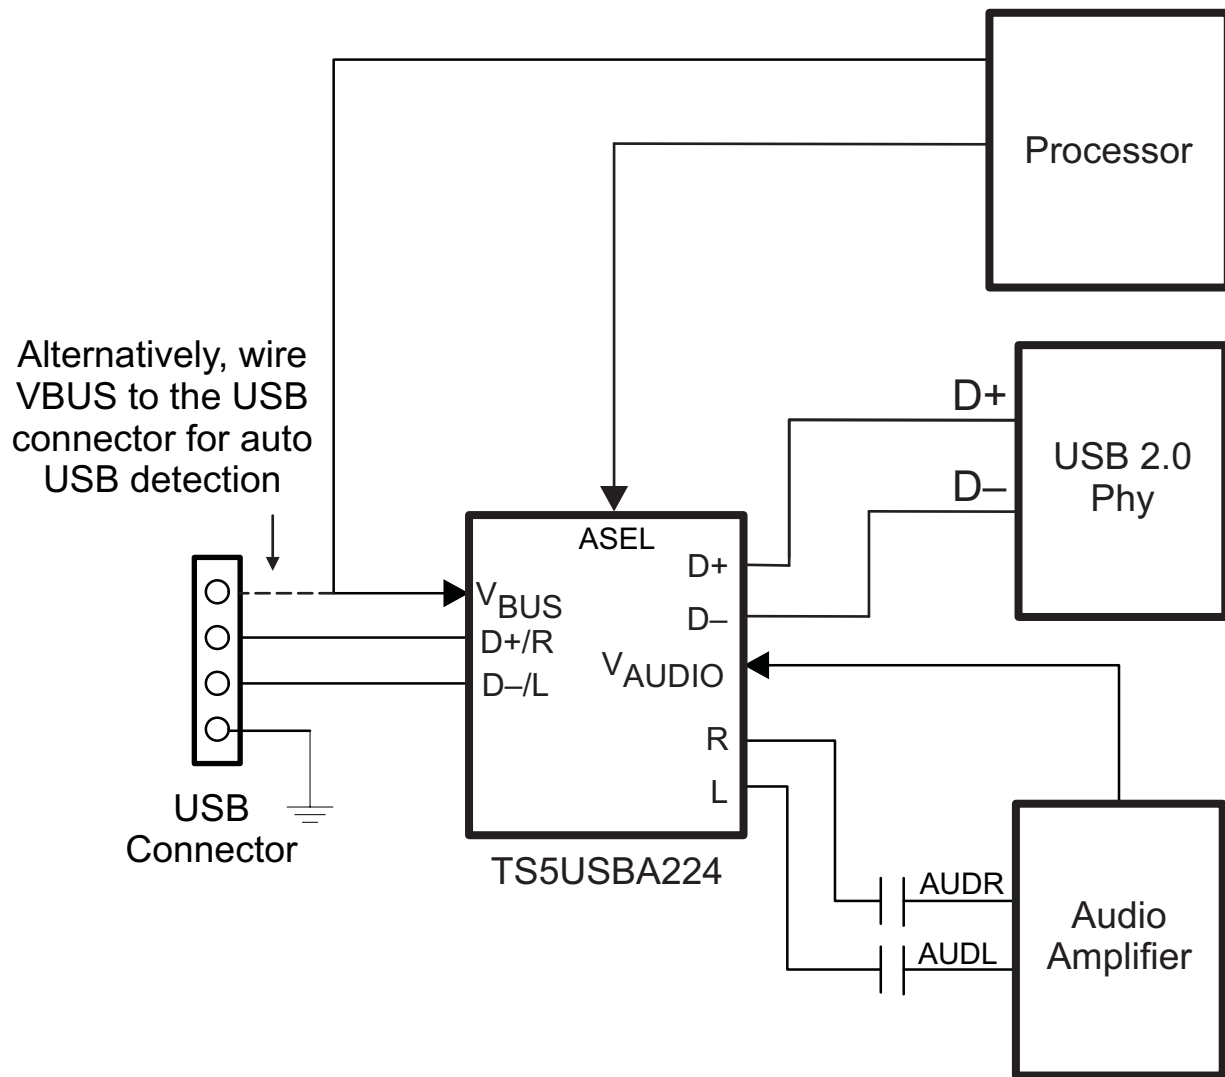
Processor

Alternatively, wire VBUS to the USB connector for auto USB detection

D+

USB 2.0 Phy

D–

ASEL

D+

$V_{BUS}$

D–

D+/R

$V_{AUDIO}$

D–/L

R

L

USB Connector

TS5USBA224

AUDR

Audio Amplifier

AUDL